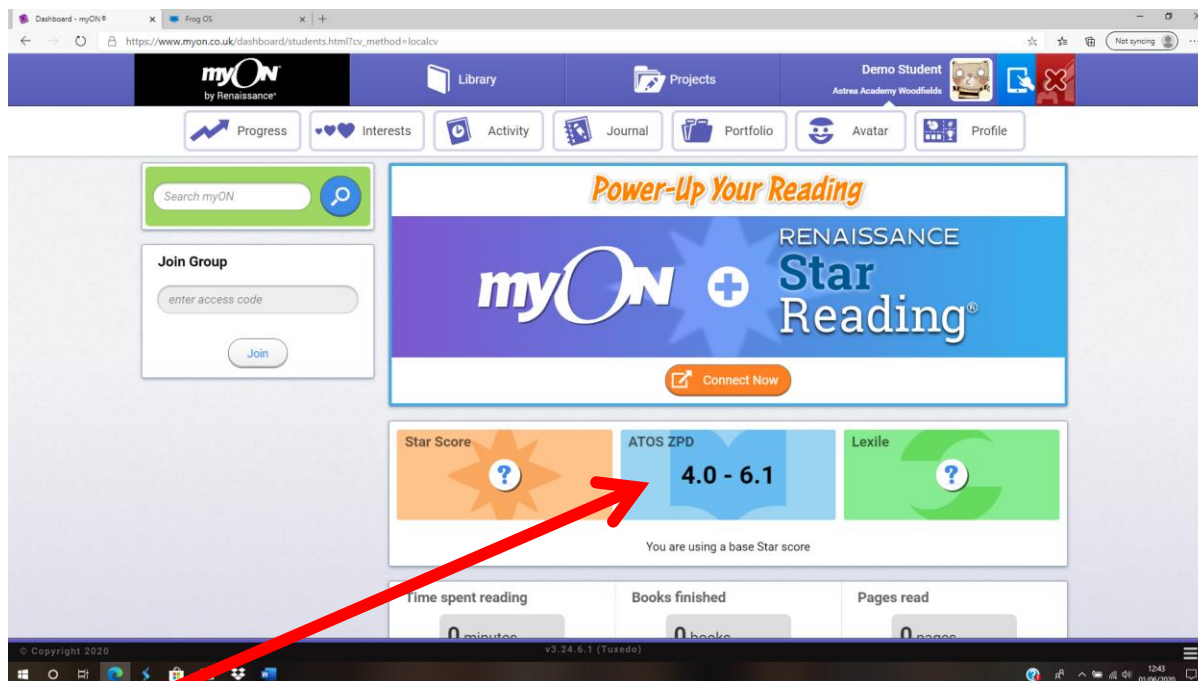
Dashboard - myON®
Frog OS
https://www.myon.co.uk/dashboard/students.html?cv_method=localcv
Not syncing

myON by Renaissance
Library
Projects
Demo Student
Astrea Academy Woodfields

Progress
Interests
Activity
Journal
Portfolio
Avatar
Profile

Search myON

Join Group
enter access code
Join

Power-Up Your Reading
myON + RENAISSANCE Star Reading®
Connect Now

Star Score
?
ATOS ZPD
4.0 - 6.1
Lexile
?
You are using a base Star score

Time spent reading
0 minutes
Books finished
0 books
Pages read
0 pages

© Copyright 2020
v3.24.6.1 (Tuxedo)

12:43
01/06/2020